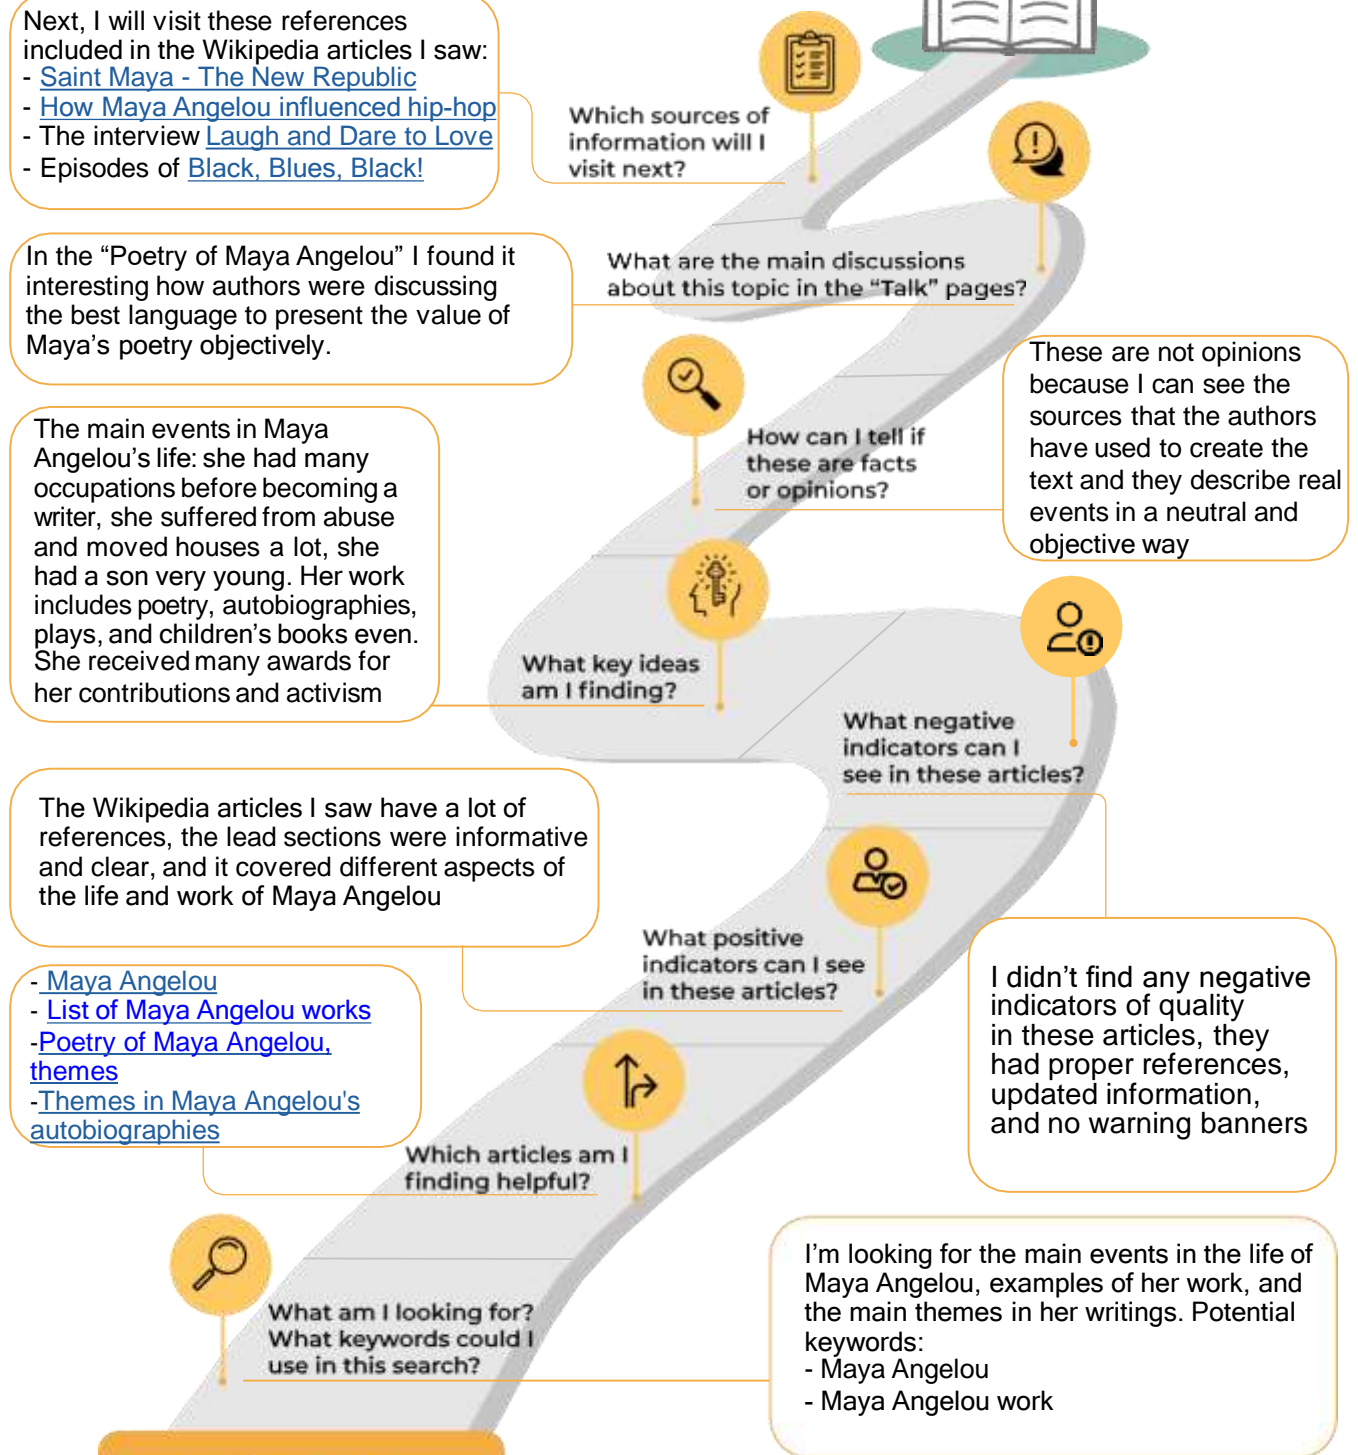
Next, I will visit these references included in the Wikipedia articles I saw:
- Saint Maya - The New Republic
- How Maya Angelou influenced hip-hop
- The interview Laugh and Dare to Love
- Episodes of Black, Blues, Black!

Which sources of information will I visit next?

What are the main discussions about this topic in the "Talk" pages?

In the "Poetry of Maya Angelou" I found it interesting how authors were discussing the best language to present the value of Maya's poetry objectively.

These are not opinions because I can see the sources that the authors have used to create the text and they describe real events in a neutral and objective way

How can I tell if these are facts or opinions?

The main events in Maya Angelou's life: she had many occupations before becoming a writer, she suffered from abuse and moved houses a lot, she had a son very young. Her work includes poetry, autobiographies, plays, and children's books even. She received many awards for her contributions and activism

What key ideas am I finding?

What negative indicators can I see in these articles?

The Wikipedia articles I saw have a lot of references, the lead sections were informative and clear, and it covered different aspects of the life and work of Maya Angelou

What positive indicators can I see in these articles?

I didn't find any negative indicators of quality in these articles, they had proper references, updated information, and no warning banners

- Maya Angelou
- List of Maya Angelou works
-Poetry of Maya Angelou, themes
-Themes in Maya Angelou's autobiographies

Which articles am I finding helpful?

What am I looking for? What keywords could I use in this search?

I'm looking for the main events in the life of Maya Angelou, examples of her work, and the main themes in her writings. Potential keywords:
- Maya Angelou
- Maya Angelou work